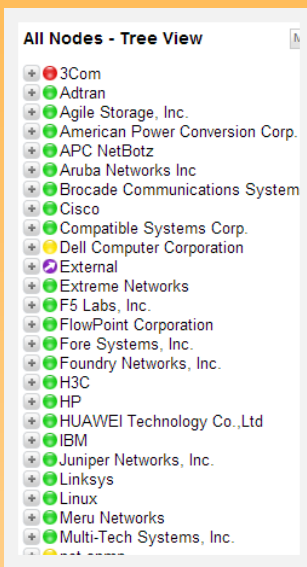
All Nodes - Tree View

3Com
Adtran
Agile Storage, Inc.
American Power Conversion Corp.
APC NetBotz
Aruba Networks Inc
Brocade Communications System
Cisco
Compatible Systems Corp.
Dell Computer Corporation
External
Extreme Networks
F5 Labs, Inc.
FlowPoint Corporation
Fore Systems, Inc.
Foundry Networks, Inc.
H3C
HP
HUAWEI Technology Co.,Ltd
IBM
Juniper Networks, Inc.
Linksys
Linux
Meru Networks
Multi-Tech Systems, Inc.
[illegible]